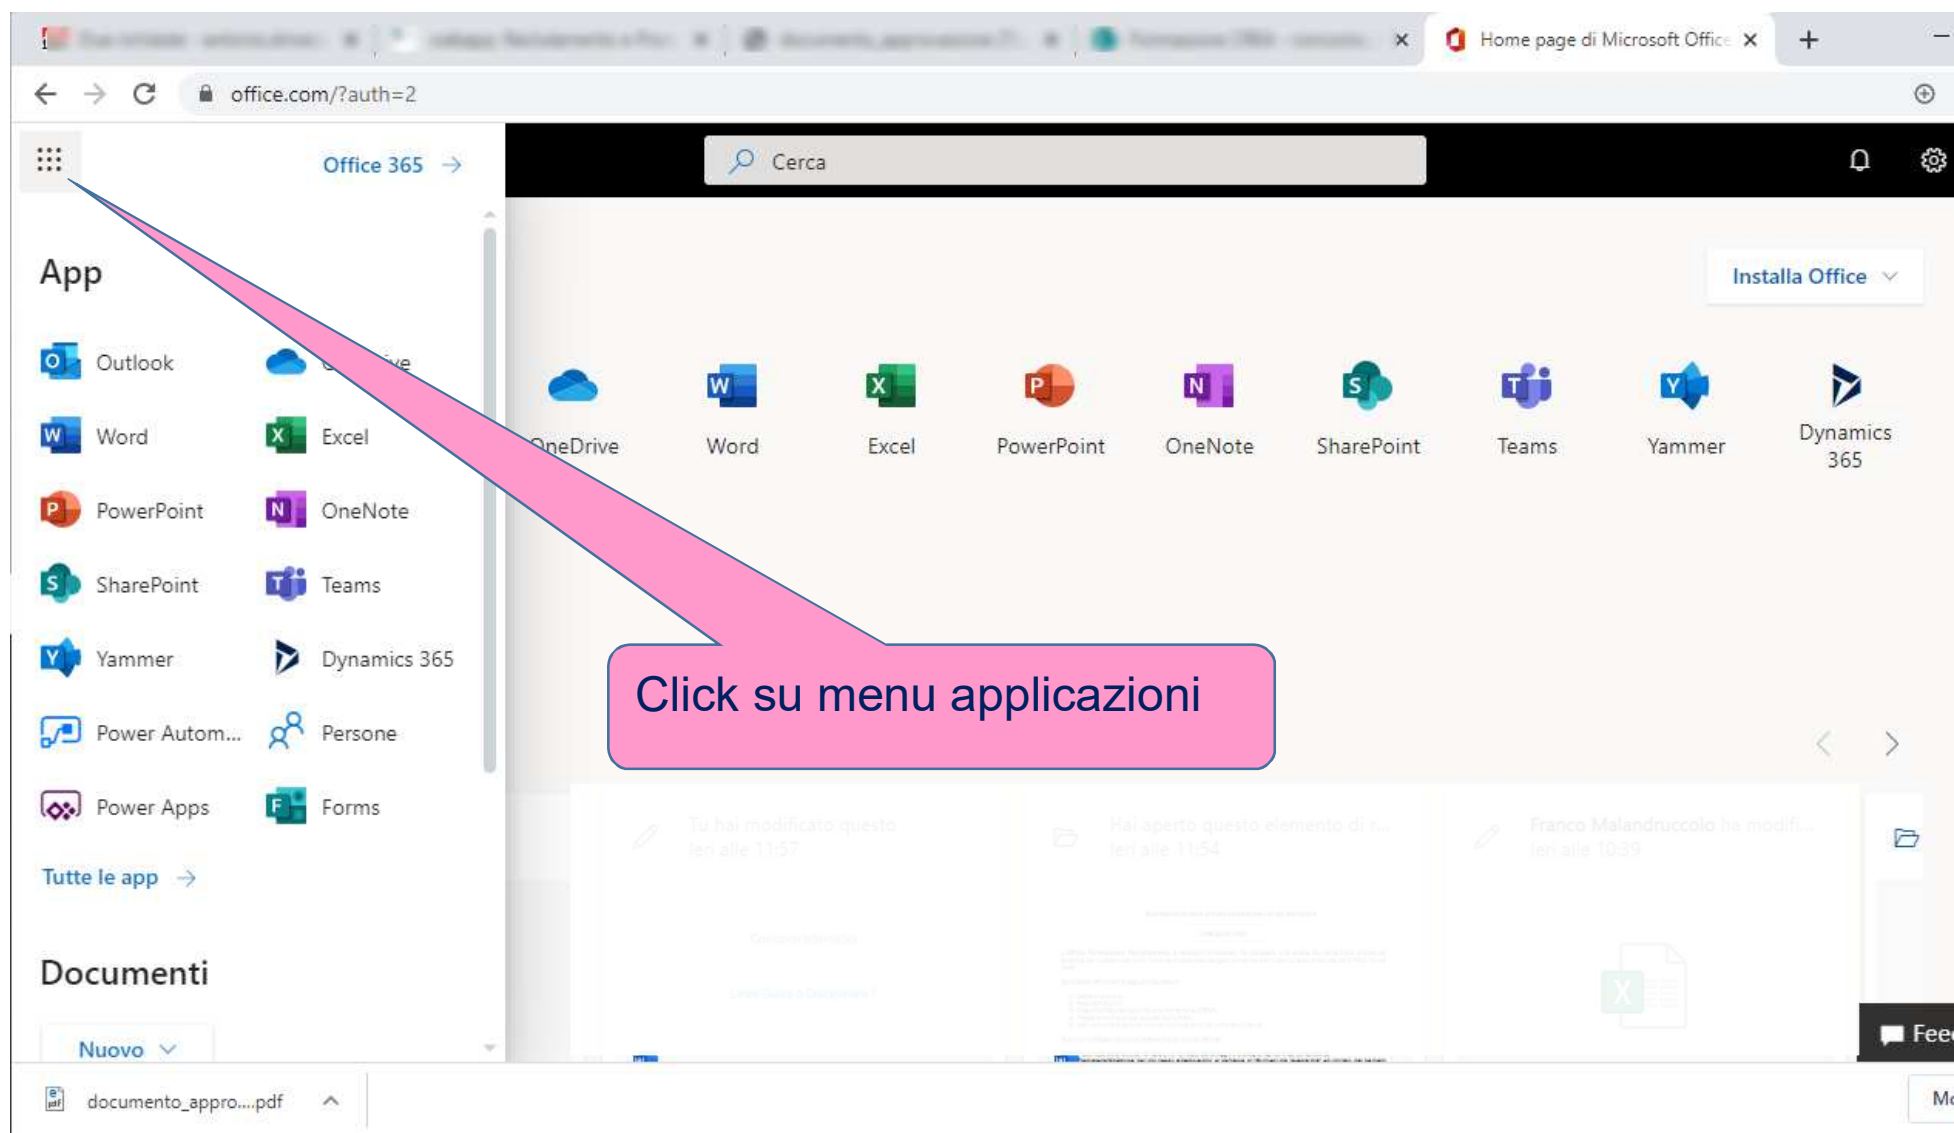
Home page di Microsoft Office ×

office.com/?auth=2

Office 365 →

Cerca

App

Outlook
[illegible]ive
Word
Excel
PowerPoint
OneNote
SharePoint
Teams
Yammer
Dynamics 365
Power Autom...
Persone
Power Apps
Forms

Tutte le app →

Documenti

Nuovo

Installa Office

OneDrive
Word
Excel
PowerPoint
OneNote
SharePoint
Teams
Yammer
Dynamics 365

Click su menu applicazioni

Fee

documento_appro....pdf

Mo